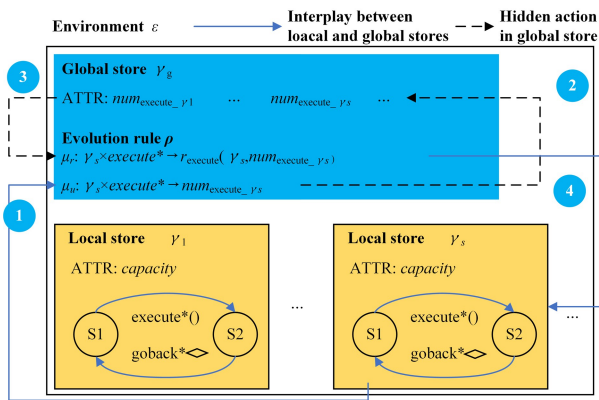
Environment $\varepsilon$

Interplay between loacal and global stores

Hidden action in global store

3

2

Global store $\gamma_g$

ATTR: $num_{execute\_\gamma1}$ … $num_{execute\_\gamma s}$ …

Evolution rule $\rho$

$\mu_r$: $\gamma_s \times execute^* \rightarrow r_{execute}(\gamma_s, num_{execute\_\gamma s})$

$\mu_u$: $\gamma_s \times execute^* \rightarrow num_{execute\_\gamma s}$

1

4

Local store $\gamma_1$

ATTR: capacity

S1

execute*()

S2

goback*◇

…

Local store $\gamma_s$

ATTR: capacity

S1

execute*()

S2

goback*◇

…